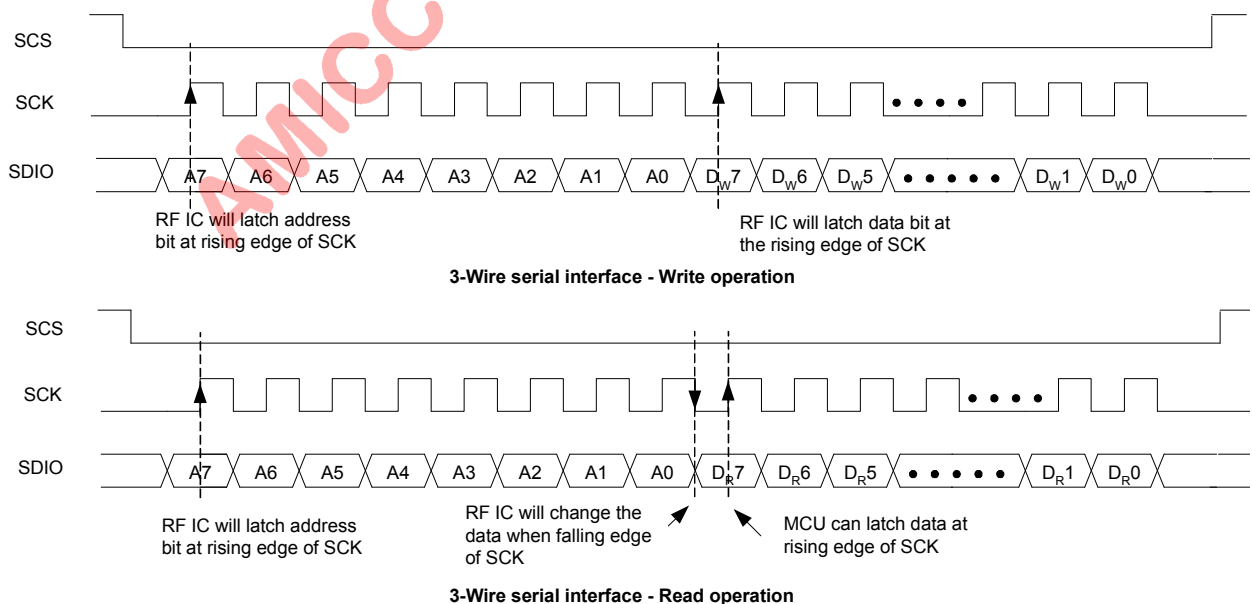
AMICC

SCS

SCK

SDIO

A7 A6 A5 A4 A3 A2 A1 A0 $D_W7$ $D_W6$ $D_W5$ • • • • • $D_W1$ $D_W0$

• • • •

RF IC will latch address bit at rising edge of SCK

RF IC will latch data bit at the rising edge of SCK

**3-Wire serial interface - Write operation**

SCS

SCK

SDIO

A7 A6 A5 A4 A3 A2 A1 A0 $D_R7$ $D_R6$ $D_R5$ • • • • • $D_R1$ $D_R0$

• • • •

RF IC will latch address bit at rising edge of SCK

RF IC will change the data when falling edge of SCK

MCU can latch data at rising edge of SCK

**3-Wire serial interface - Read operation**